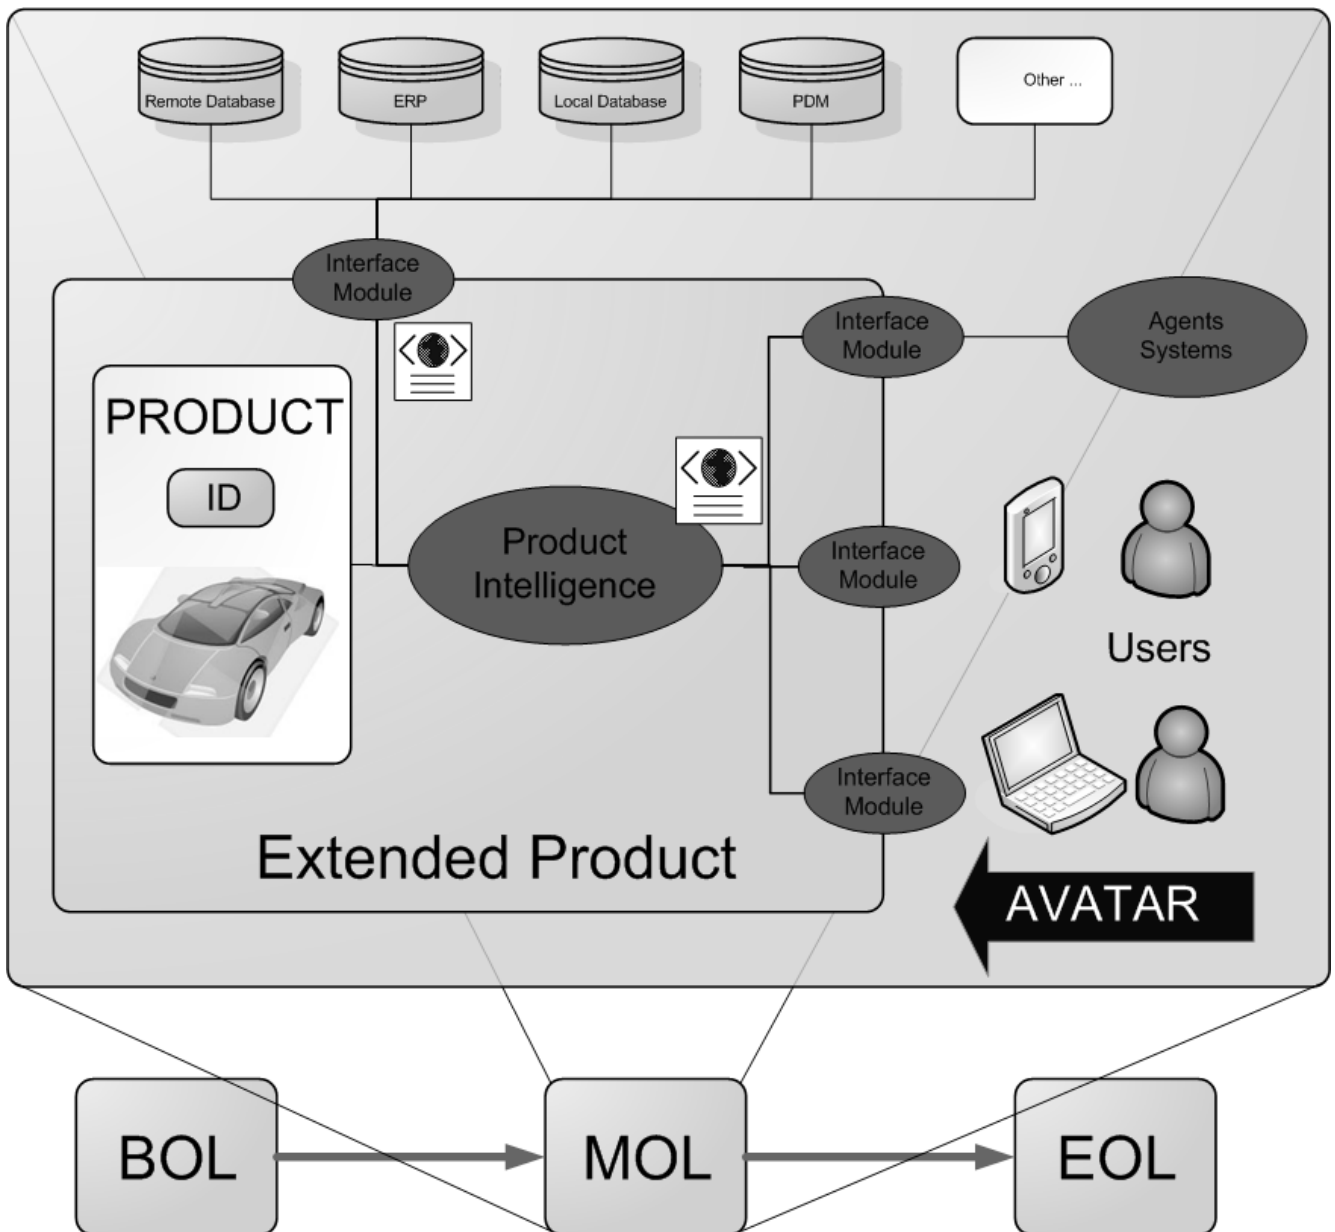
Remote Database

ERP

Local Database

PDM

Other ...

Interface Module

Interface Module

Agents Systems

PRODUCT

ID

Product Intelligence

Interface Module

Users

Interface Module

Extended Product

AVATAR

BOL

MOL

EOL